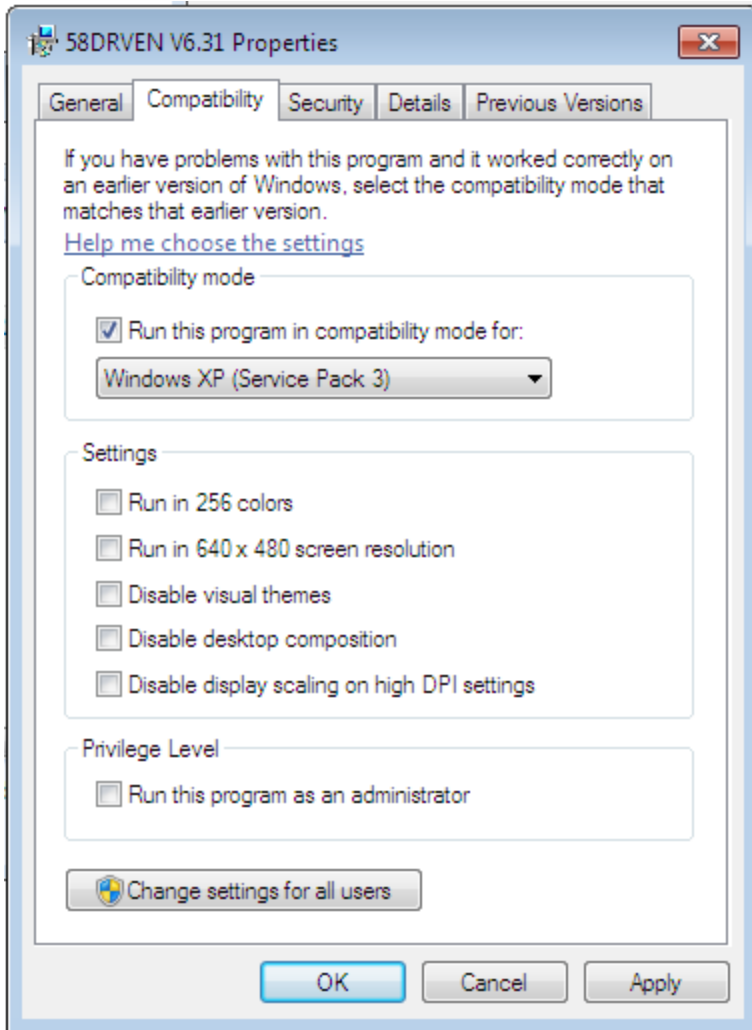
58DRVEN V6.31 Properties

General Compatibility Security Details Previous Versions

If you have problems with this program and it worked correctly on an earlier version of Windows, select the compatibility mode that matches that earlier version.

Help me choose the settings

Compatibility mode

Run this program in compatibility mode for:

Windows XP (Service Pack 3)

Settings

Run in 256 colors

Run in 640 x 480 screen resolution

Disable visual themes

Disable desktop composition

Disable display scaling on high DPI settings

Privilege Level

Run this program as an administrator

Change settings for all users

OK Cancel Apply